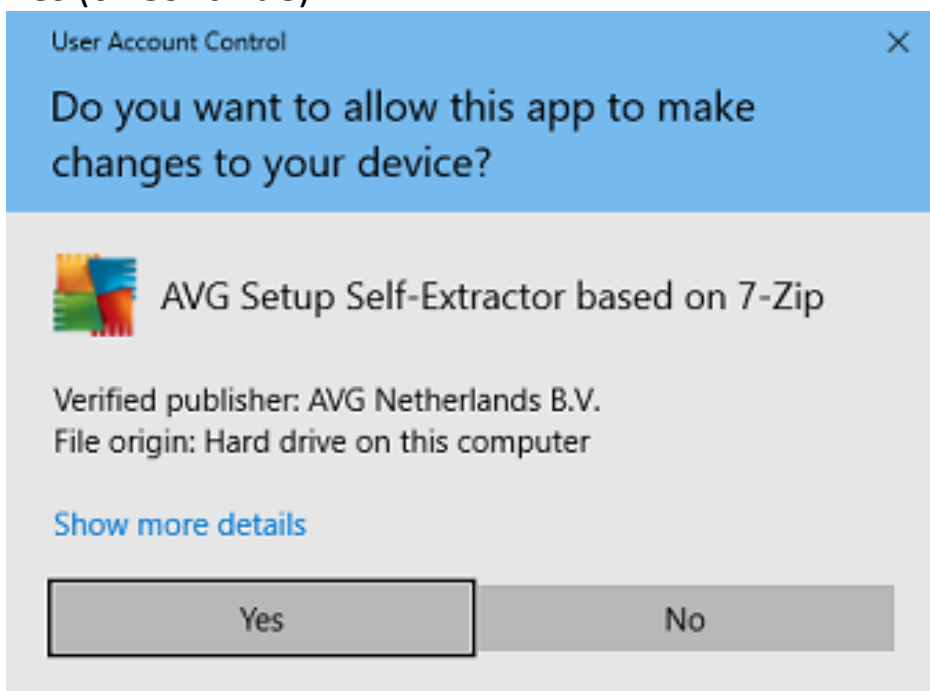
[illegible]

User Account Control

×

Do you want to allow this app to make changes to your device?

AVG Setup Self-Extractor based on 7-Zip

Verified publisher: AVG Netherlands B.V.
File origin: Hard drive on this computer

Show more details

Yes

No